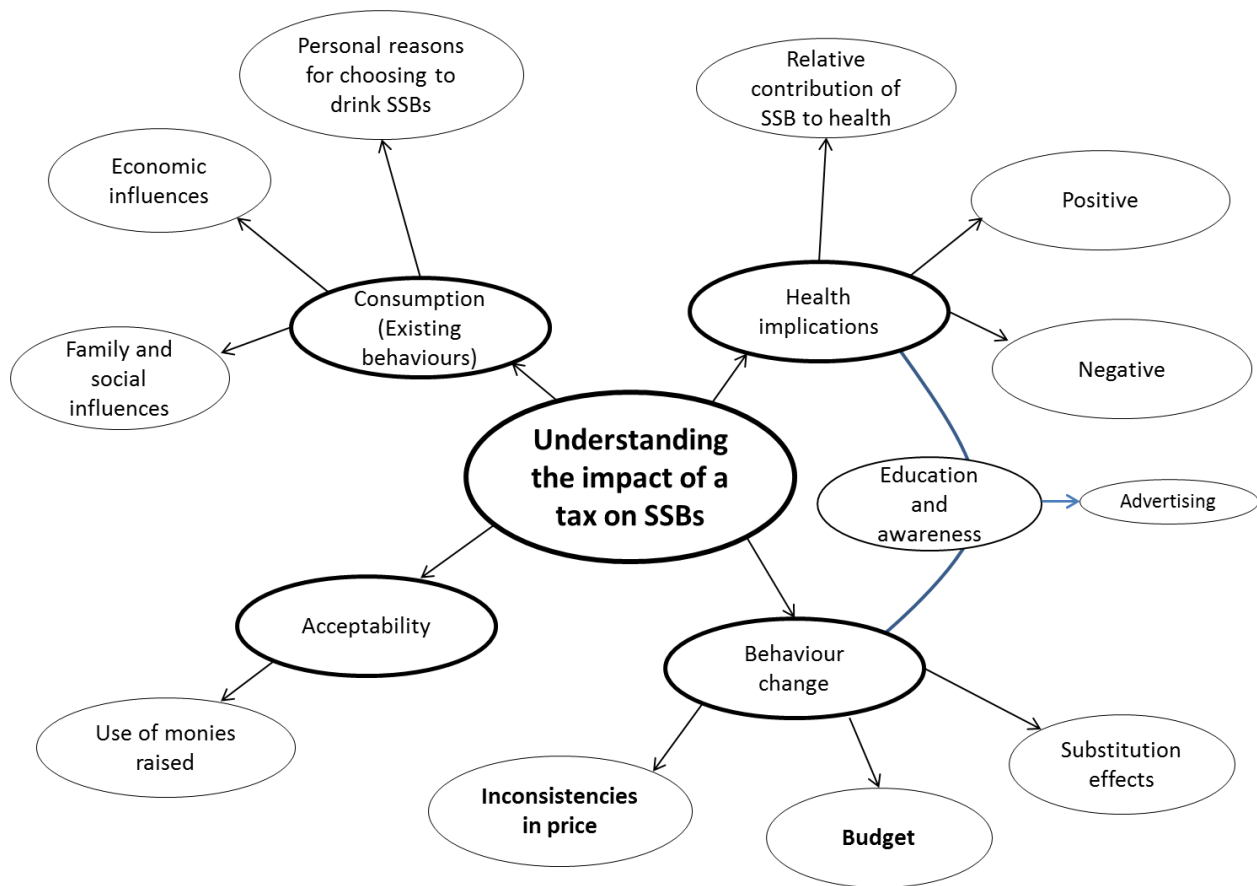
Understanding the impact of a tax on SSBs

Consumption (Existing behaviours)

Personal reasons for choosing to drink SSBs

Economic influences

Family and social influences

Health implications

Relative contribution of SSB to health

Positive

Negative

Education and awareness

Advertising

Acceptability

Use of monies raised

Behaviour change

Inconsistencies in price

Budget

Substitution effects